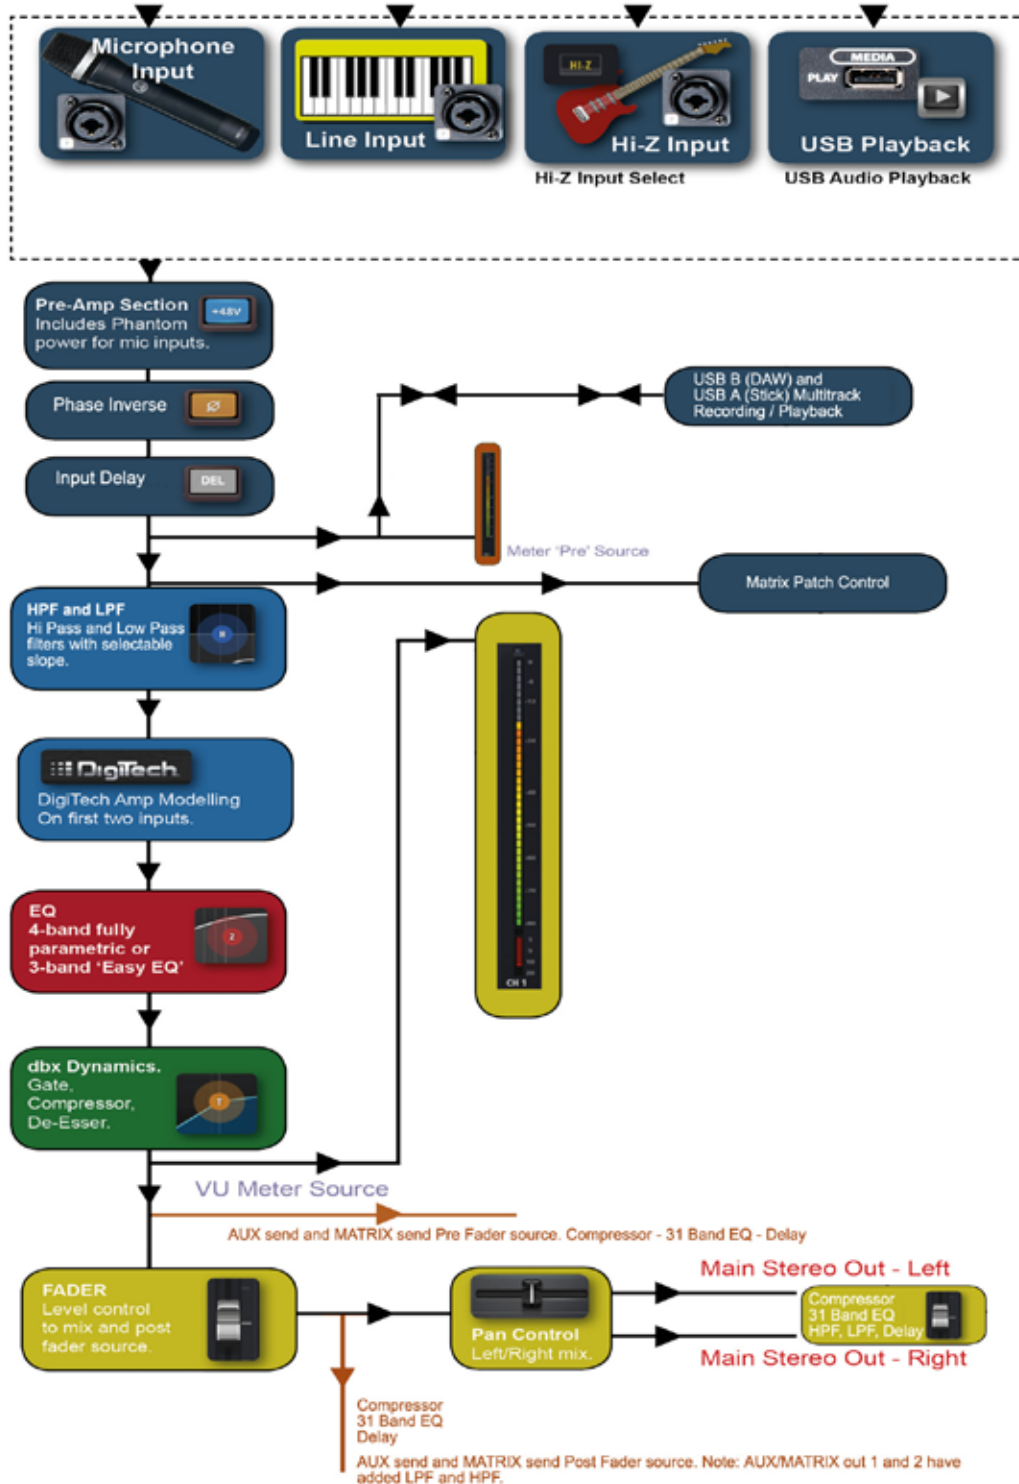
Microphone Input

Line Input

HI-Z

Hi-Z Input

Hi-Z Input Select

MEDIA

PLAY

USB Playback

USB Audio Playback

Pre-Amp Section Includes Phantom power for mic inputs.

+48V

Phase Inverse

Ø

Input Delay

DEL

USB B (DAW) and USB A (Stick) Multitrack Recording / Playback

Meter 'Pre' Source

Matrix Patch Control

HPF and LPF Hi Pass and Low Pass filters with selectable slope.

DigiTech

DigiTech Amp Modelling On first two inputs.

EQ 4-band fully parametric or 3-band 'Easy EQ'

CH 1

dbx Dynamics. Gate, Compressor, De-Esser.

VU Meter Source

AUX send and MATRIX send Pre Fader source. Compressor - 31 Band EQ - Delay

FADER Level control to mix and post fader source.

Pan Control Left/Right mix.

Main Stereo Out - Left

Compressor 31 Band EQ HPF, LPF, Delay

Main Stereo Out - Right

Compressor
31 Band EQ
Delay

AUX send and MATRIX send Post Fader source. Note: AUX/MATRIX out 1 and 2 have added LPF and HPF.